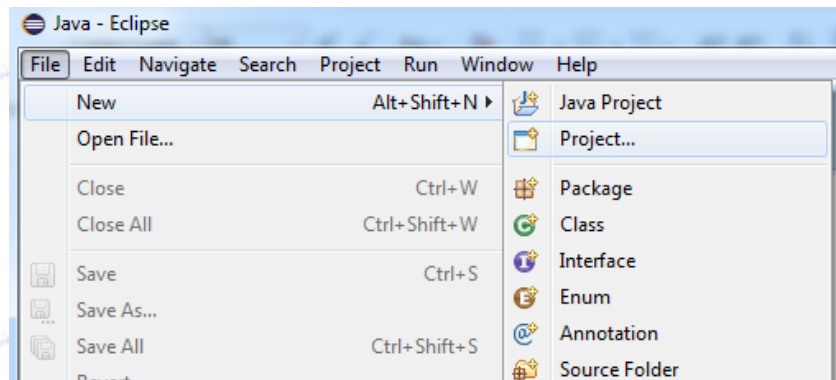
Java - Eclipse

File Edit Navigate Search Project Run Window Help

New Alt+Shift+N ▸
Open File...
Close Ctrl+W
Close All Ctrl+Shift+W
Save Ctrl+S
Save As...
Save All Ctrl+Shift+S
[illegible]

Java Project
Project...
Package
Class
Interface
Enum
Annotation
Source Folder